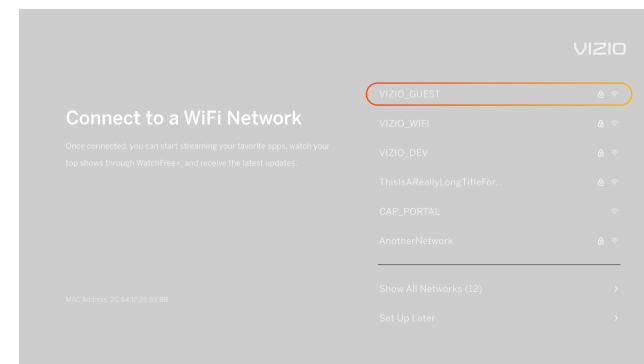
VIZIO

Connect to a WiFi Network

Once connected, you can start streaming your favorite apps, watch your top shows through WatchFree+, and receive the latest updates.

MAC Address: 2C:64:1F:26:83:BB

VIZIO_GUEST

VIZIO_WIFI

VIZIO_DEV

ThisIsAReallyLongTitleFor...

CAP_PORTAL

AnotherNetwork

Show All Networks (12)

Set Up Later